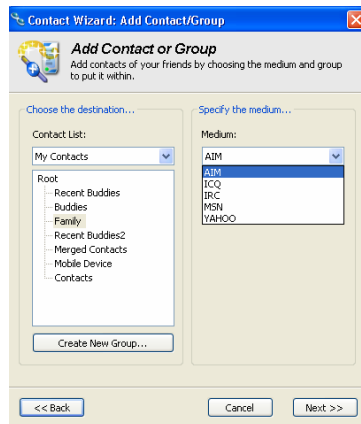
Contact Wizard: Add Contact/Group

Add Contact or Group
Add contacts of your friends by choosing the medium and group to put it within.

Choose the destination...

Contact List:

My Contacts

Root
Recent Buddies
Buddies
Family
Recent Buddies2
Merged Contacts
Mobile Device
Contacts

Create New Group...

Specify the medium...

Medium:

AIM

AIM
ICQ
IRC
MSN
YAHOO

<< Back

Cancel

Next >>